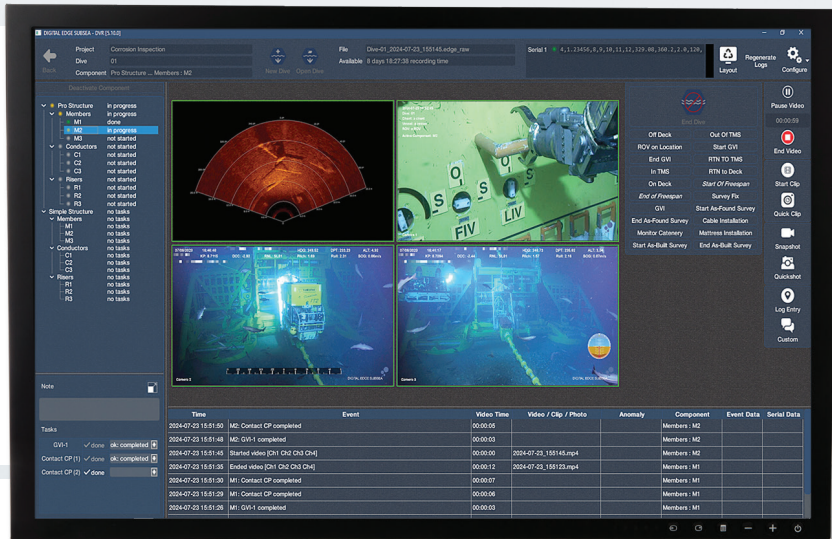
DIGITAL EDGE SUBSEA - DVR [5.10.0]

Back

Project Corrosion Inspection
Dive 01
Component Pro Structure ... Members : M2

New Dive Open Dive

File Dive-01_2024-07-23_155145.edge_raw
Available 8 days 18:27:38 recording time

Serial 1 4,1.23456,8,9,10,11,12,329.00,360.2,2.0,120,

Layout Regenerate Logs Configure

Deactivate Component

| | |
|---|---|
| Pro Structure | in progress |
| Members | in progress |
| M1 | done |
| M2 | in progress |
| M3 | not started |
| Conductors | not started |
| C1 | not started |
| C2 | not started |
| C3 | not started |
| Risers | not started |
| R1 | not started |
| R2 | not started |
| R3 | not started |
| Simple Structure | no tasks |
| Members | no tasks |
| M1 | no tasks |
| M2 | no tasks |
| M3 | no tasks |
| Conductors | no tasks |
| C1 | no tasks |
| C2 | no tasks |
| C3 | no tasks |
| Risers | no tasks |
| R1 | no tasks |
| R2 | no tasks |
| R3 | no tasks |

Note

Tasks

| | | |
|---|---|---|
| GVI-1 | ✓ done | ok: completed |
| Contact CP (1) | ✓ done | ok: completed |
| Contact CP (2) | ✓ done | |

S S
FIV LIV

Camera 2 DIGITAL EDGE SUBSEA
Camera 3 DIGITAL EDGE SUBSEA

End Dive

| | |
|---|---|
| Off Deck | Out Of TMS |
| ROV on Location | Start GVI |
| End GVI | RTN TO TMS |
| In TMS | RTN to Deck |
| On Deck | Start Of Freespan |
| End of Freespan | Survey Fix |
| GVI | Start As-Found Survey |
| End As-Found Survey | Cable Installation |
| Monitor Catenery | Mattress Installation |
| Start As-Built Survey | End As-Built Survey |

Pause Video
00:00:59
End Video
Start Clip
Quick Clip
Snapshot
Quickshot
Log Entry
Custom

| Time | Event | Video Time | Video / Clip / Photo | Anomaly | Component | Event Data | Serial Data |
|---|---|---|---|---|---|---|---|
| 2024-07-23 15:51:50 | M2: Contact CP completed | 00:00:05 | | | Members : M2 | | |
| 2024-07-23 15:51:48 | M2: GVI-1 completed | 00:00:03 | | | Members : M2 | | |
| 2024-07-23 15:51:45 | Started video [Ch1 Ch2 Ch3 Ch4] | 00:00:00 | 2024-07-23_155145.mp4 | | Members : M2 | | |
| 2024-07-23 15:51:35 | Ended video [Ch1 Ch2 Ch3 Ch4] | 00:00:12 | 2024-07-23_155123.mp4 | | Members : M1 | | |
| 2024-07-23 15:51:33 | M1: Contact CP completed | 00:00:09 | | | Members : M1 | | |
| 2024-07-23 15:51:29 | M1: Contact CP completed | 00:00:06 | | | Members : M1 | | |
| 2024-07-23 15:51:26 | M1: GVI-1 completed | 00:00:03 | | | Members : M1 | | |